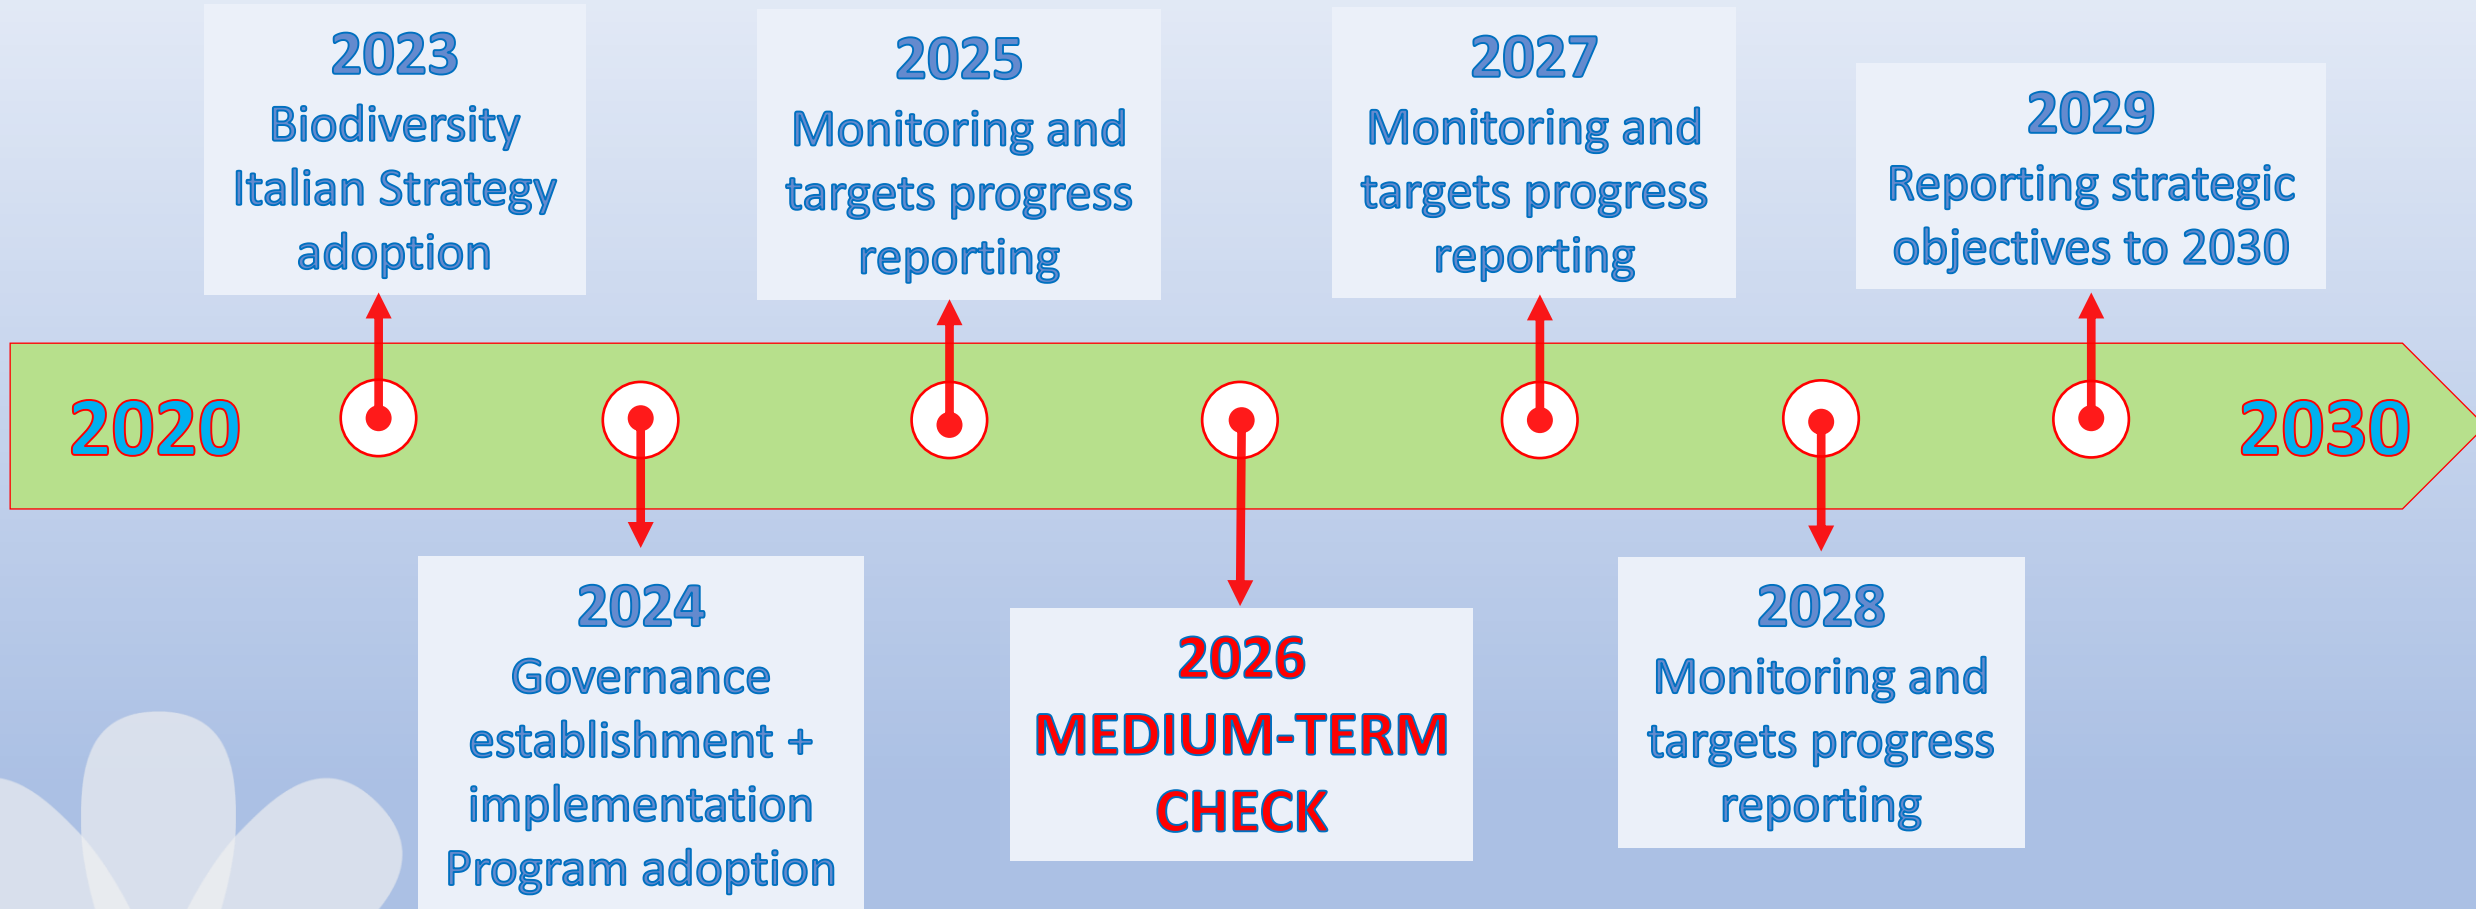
2020

2023
Biodiversity Italian Strategy adoption

2024
Governance establishment + implementation Program adoption

2025
Monitoring and targets progress reporting

2026
MEDIUM-TERM CHECK

2027
Monitoring and targets progress reporting

2028
Monitoring and targets progress reporting

2029
Reporting strategic objectives to 2030

2030